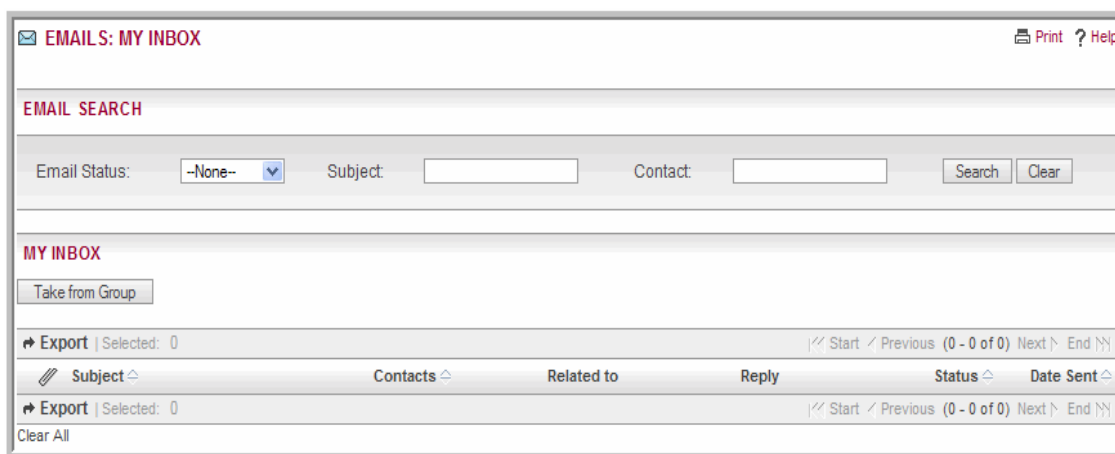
EMAILS: MY INBOX

Print ? Help

EMAIL SEARCH

Email Status: --None-- Subject: Contact: Search Clear

MY INBOX

Take from Group

Export | Selected: 0 Start Previous (0 - 0 of 0) Next End

Subject Contacts Related to Reply Status Date Sent

Export | Selected: 0 Start Previous (0 - 0 of 0) Next End

Clear All